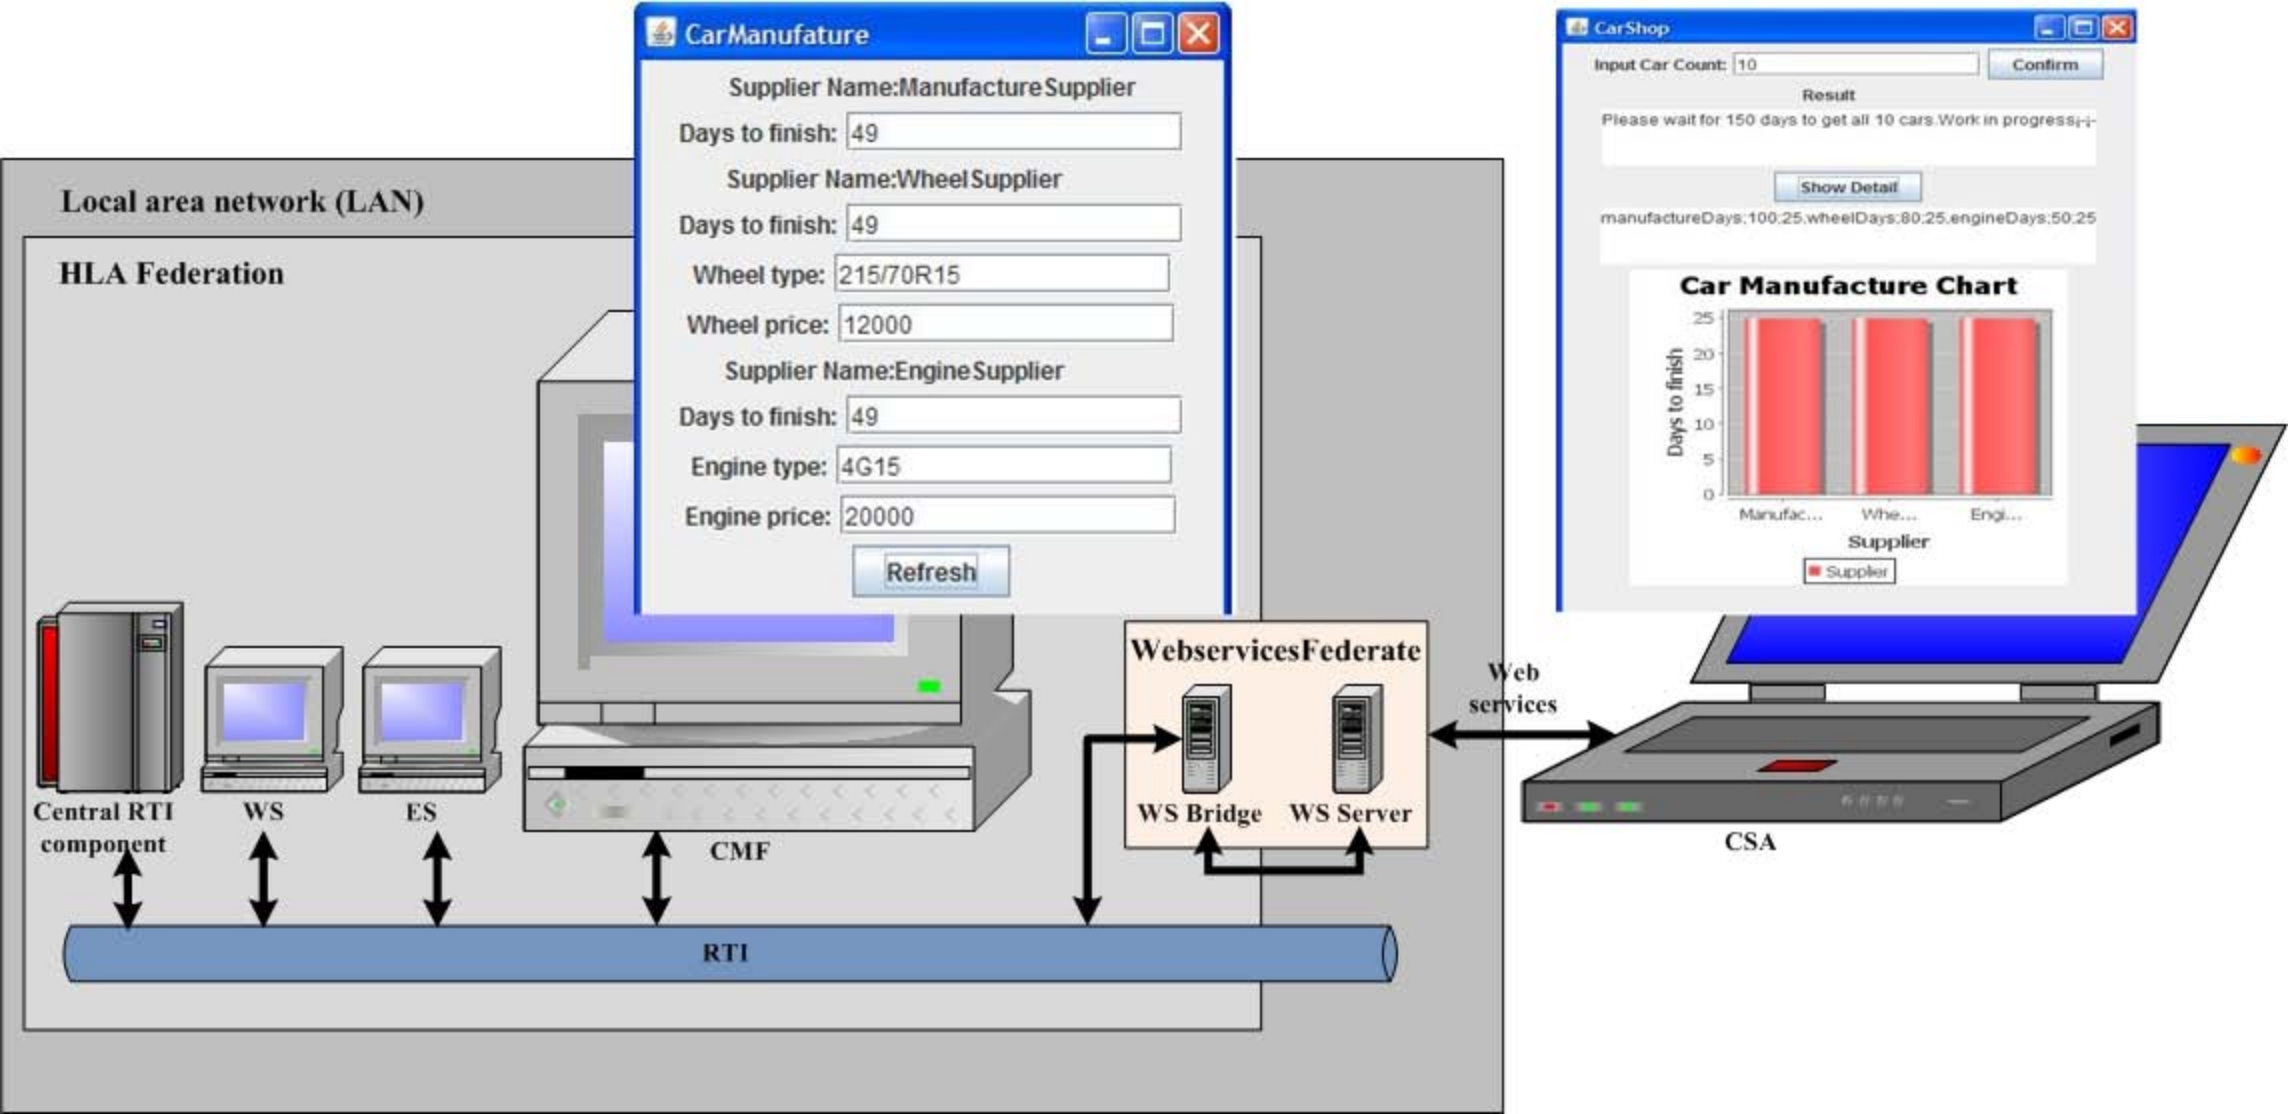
CarManufature

Supplier Name:ManufactureSupplier

Days to finish: 49

Supplier Name:WheelSupplier

Days to finish: 49

Wheel type: 215/70R15

Wheel price: 12000

Supplier Name:EngineSupplier

Days to finish: 49

Engine type: 4G15

Engine price: 20000

Refresh

CarShop

Input Car Count: 10

Confirm

Result

Please wait for 150 days to get all 10 cars.Work in progress¡-¡-

Show Detail

manufactureDays;100;25,wheelDays;80;25,engineDays;50;25

Car Manufacture Chart

Days to finish

25
20
15
10
5
0

Manufac... Whe... Engi...

Supplier

Supplier

Local area network (LAN)

HLA Federation

Central RTI component

WS

ES

CMF

WebservicesFederate

WS Bridge

WS Server

Web services

CSA

RTI